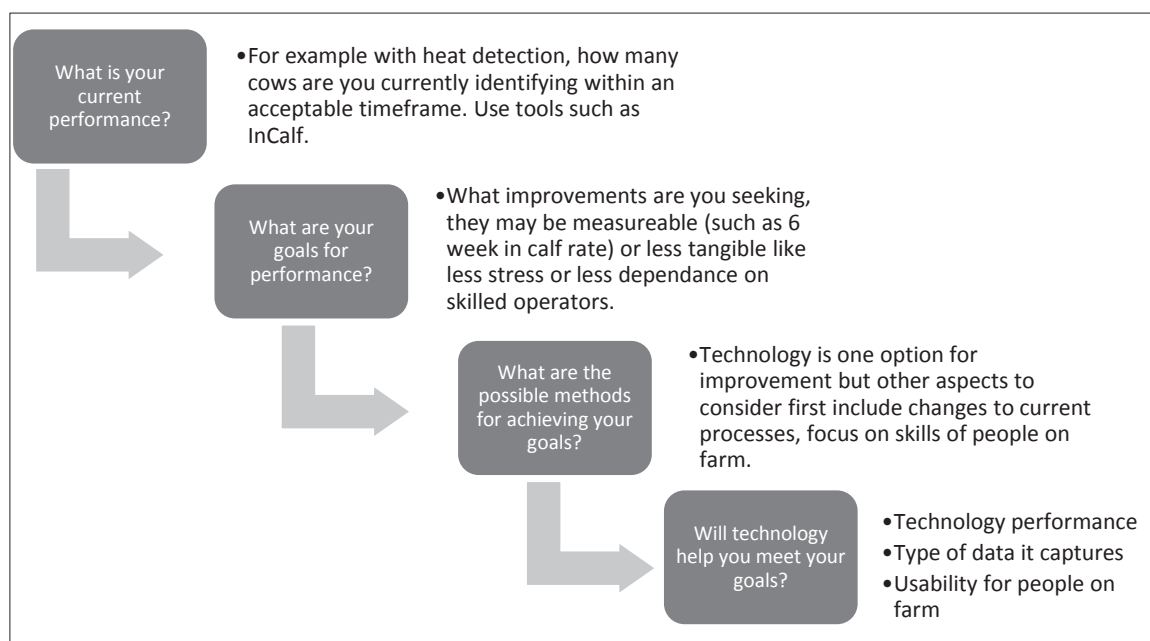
What is your current performance?

•For example with heat detection, how many cows are you currently identifying within an acceptable timeframe. Use tools such as InCalf.

What are your goals for performance?

•What improvements are you seeking, they may be measureable (such as 6 week in calf rate) or less tangible like less stress or less dependance on skilled operators.

What are the possible methods for achieving your goals?

•Technology is one option for improvement but other aspects to consider first include changes to current processes, focus on skills of people on farm.

Will technology help you meet your goals?

•Technology performance
•Type of data it captures
•Usability for people on farm